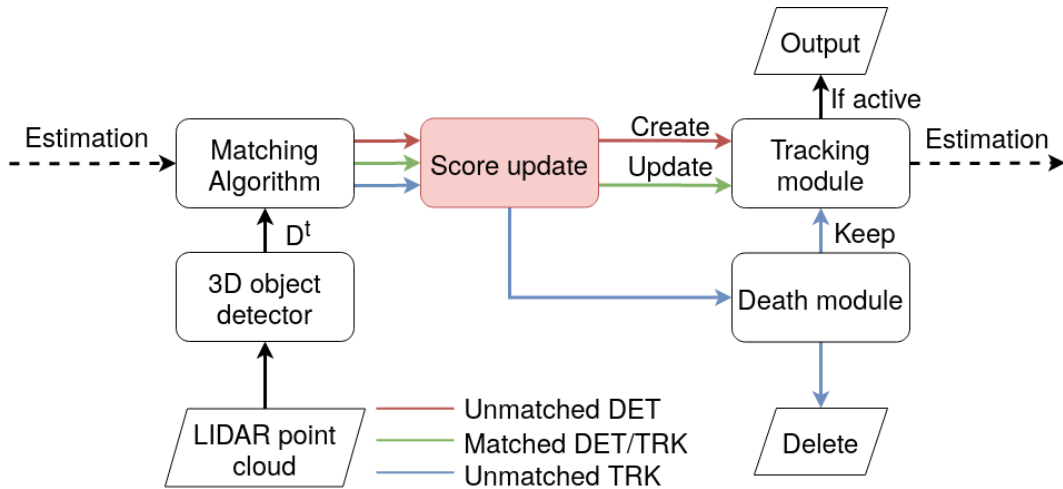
Output

If active

Estimation

Matching Algorithm

Score update

Create

Update

Tracking module

Estimation

$D^t$

Keep

3D object detector

Death module

LIDAR point cloud

Unmatched DET

Matched DET/TRK

Unmatched TRK

Delete